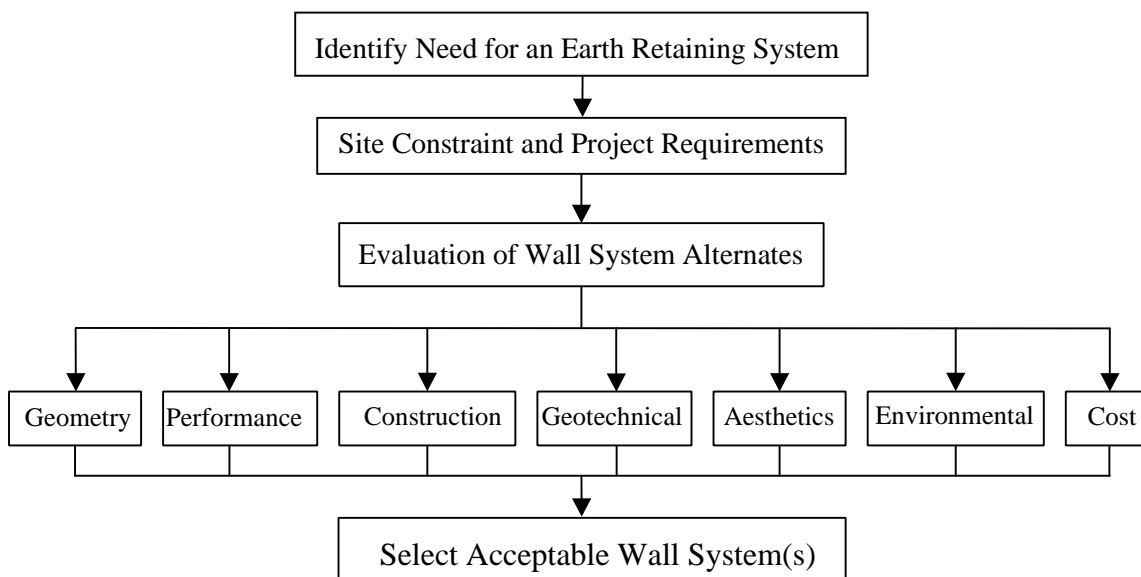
Identify Need for an Earth Retaining System

Site Constraint and Project Requirements

Evaluation of Wall System Alternates

Geometry

Performance

Construction

Geotechnical

Aesthetics

Environmental

Cost

Select Acceptable Wall System(s)